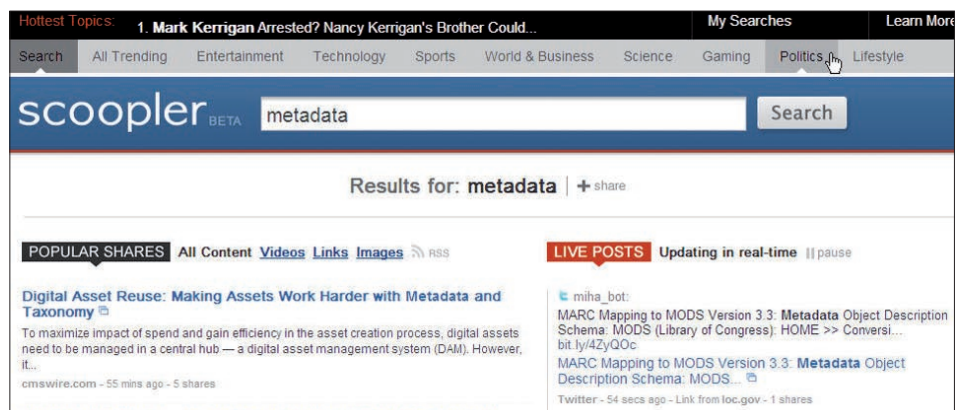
Hottest Topics: 1. Mark Kerrigan Arrested? Nancy Kerrigan's Brother Could... My Searches Learn More

Search All Trending Entertainment Technology Sports World & Business Science Gaming Politics Lifestyle

scoopler BETA metadata Search

Results for: metadata | + share

POPULAR SHARES All Content Videos Links Images RSS

Digital Asset Reuse: Making Assets Work Harder with Metadata and Taxonomy

To maximize impact of spend and gain efficiency in the asset creation process, digital assets need to be managed in a central hub — a digital asset management system (DAM). However, it...

cmswire.com - 55 mins ago - 5 shares

LIVE POSTS Updating in real-time || pause

miha_bot:

MARC Mapping to MODS Version 3.3: Metadata Object Description Schema: MODS (Library of Congress): HOME >> Conversi... bit.ly/4ZyQOc

MARC Mapping to MODS Version 3.3: Metadata Object Description Schema: MODS...

Twitter - 54 secs ago - Link from loc.gov - 1 shares